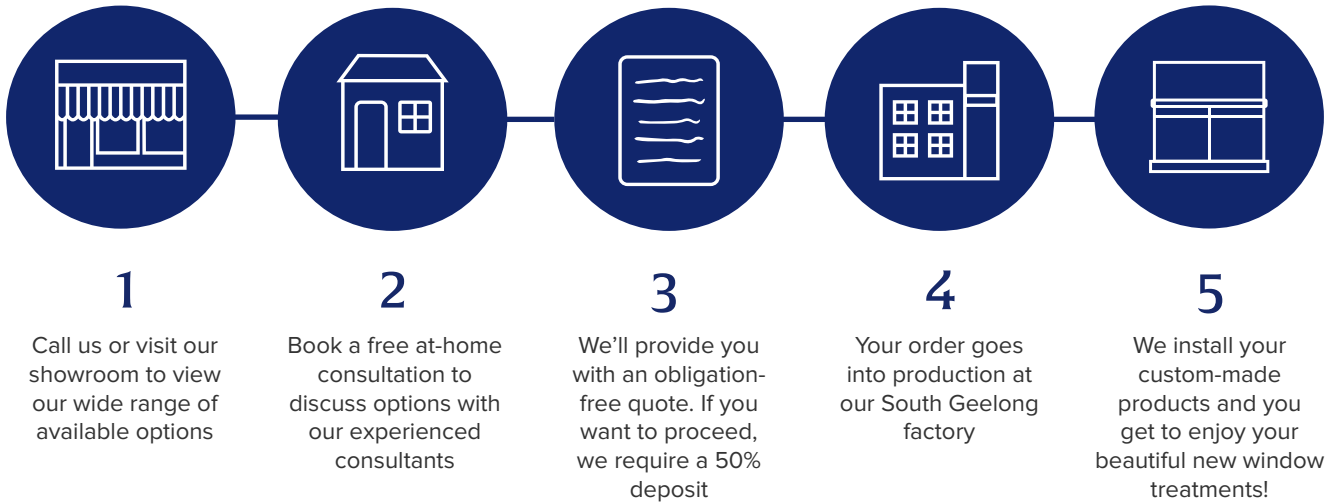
1

Call us or visit our showroom to view our wide range of available options

2

Book a free at-home consultation to discuss options with our experienced consultants

3

We'll provide you with an obligation-free quote. If you want to proceed, we require a 50% deposit

4

Your order goes into production at our South Geelong factory

5

We install your custom-made products and you get to enjoy your beautiful new window treatments!